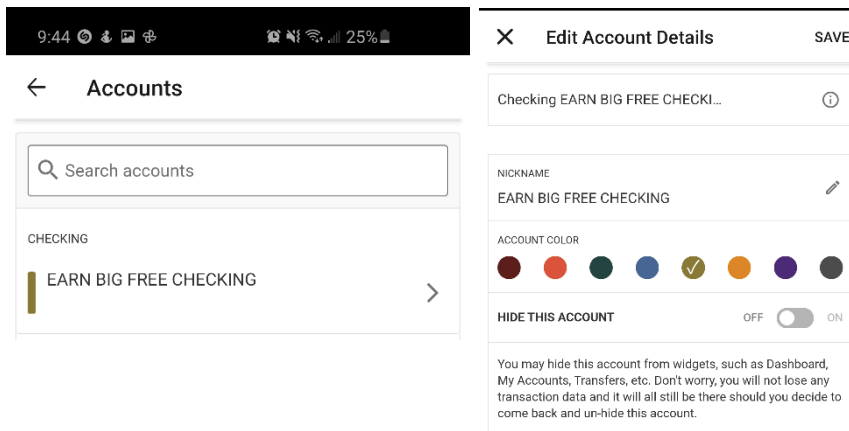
9:44 25%

Accounts

Search accounts

CHECKING

EARN BIG FREE CHECKING

Edit Account Details

SAVE

Checking EARN BIG FREE CHECKI...

NICKNAME

EARN BIG FREE CHECKING

ACCOUNT COLOR

HIDE THIS ACCOUNT

OFF

ON

You may hide this account from widgets, such as Dashboard, My Accounts, Transfers, etc. Don't worry, you will not lose any transaction data and it will all still be there should you decide to come back and un-hide this account.